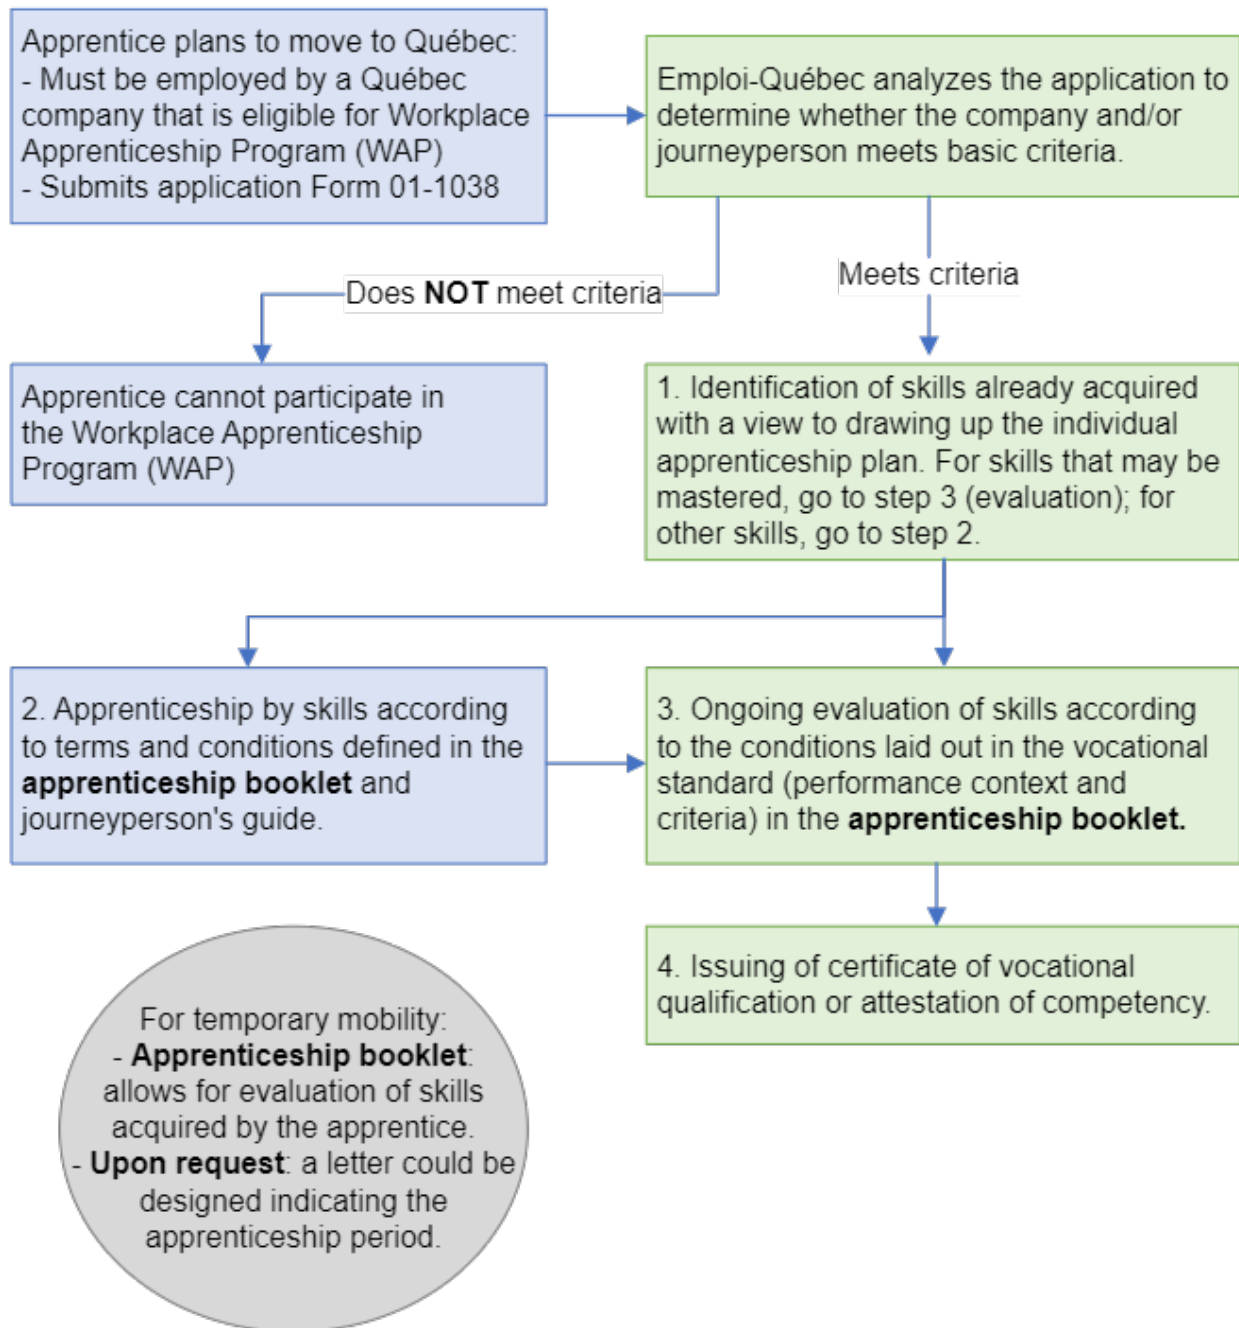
Apprentice plans to move to Québec:
- Must be employed by a Québec company that is eligible for Workplace Apprenticeship Program (WAP)
- Submits application Form 01-1038

Emploi-Québec analyzes the application to determine whether the company and/or journeyperson meets basic criteria.

Does **NOT** meet criteria

Meets criteria

Apprentice cannot participate in the Workplace Apprenticeship Program (WAP)

1. Identification of skills already acquired with a view to drawing up the individual apprenticeship plan. For skills that may be mastered, go to step 3 (evaluation); for other skills, go to step 2.

2. Apprenticeship by skills according to terms and conditions defined in the **apprenticeship booklet** and journeyperson's guide.

3. Ongoing evaluation of skills according to the conditions laid out in the vocational standard (performance context and criteria) in the **apprenticeship booklet.**

4. Issuing of certificate of vocational qualification or attestation of competency.

For temporary mobility:
- **Apprenticeship booklet**: allows for evaluation of skills acquired by the apprentice.
- **Upon request**: a letter could be designed indicating the apprenticeship period.